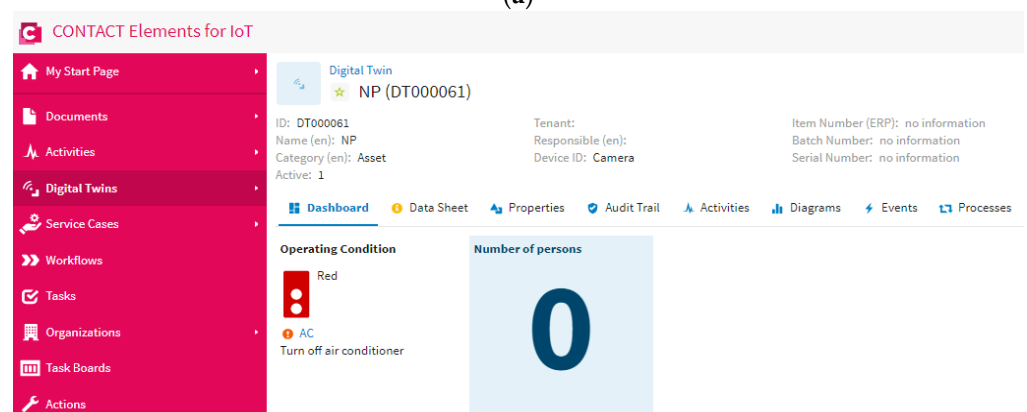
(a)

CONTACT Elements for IoT

My Start Page
Documents
Activities
Digital Twins
Service Cases
Workflows
Tasks
Organizations
Task Boards
Actions

Digital Twin
NP (DT000061)

ID: DT000061
Name (en): NP
Category (en): Asset
Active: 1

Tenant:
Responsible (en):
Device ID: Camera

Item Number (ERP): no information
Batch Number: no information
Serial Number: no information

Dashboard
Data Sheet
Properties
Audit Trail
Activities
Diagrams
Events
Processes

Operating Condition
Red
AC
Turn off air conditioner

Number of persons
0